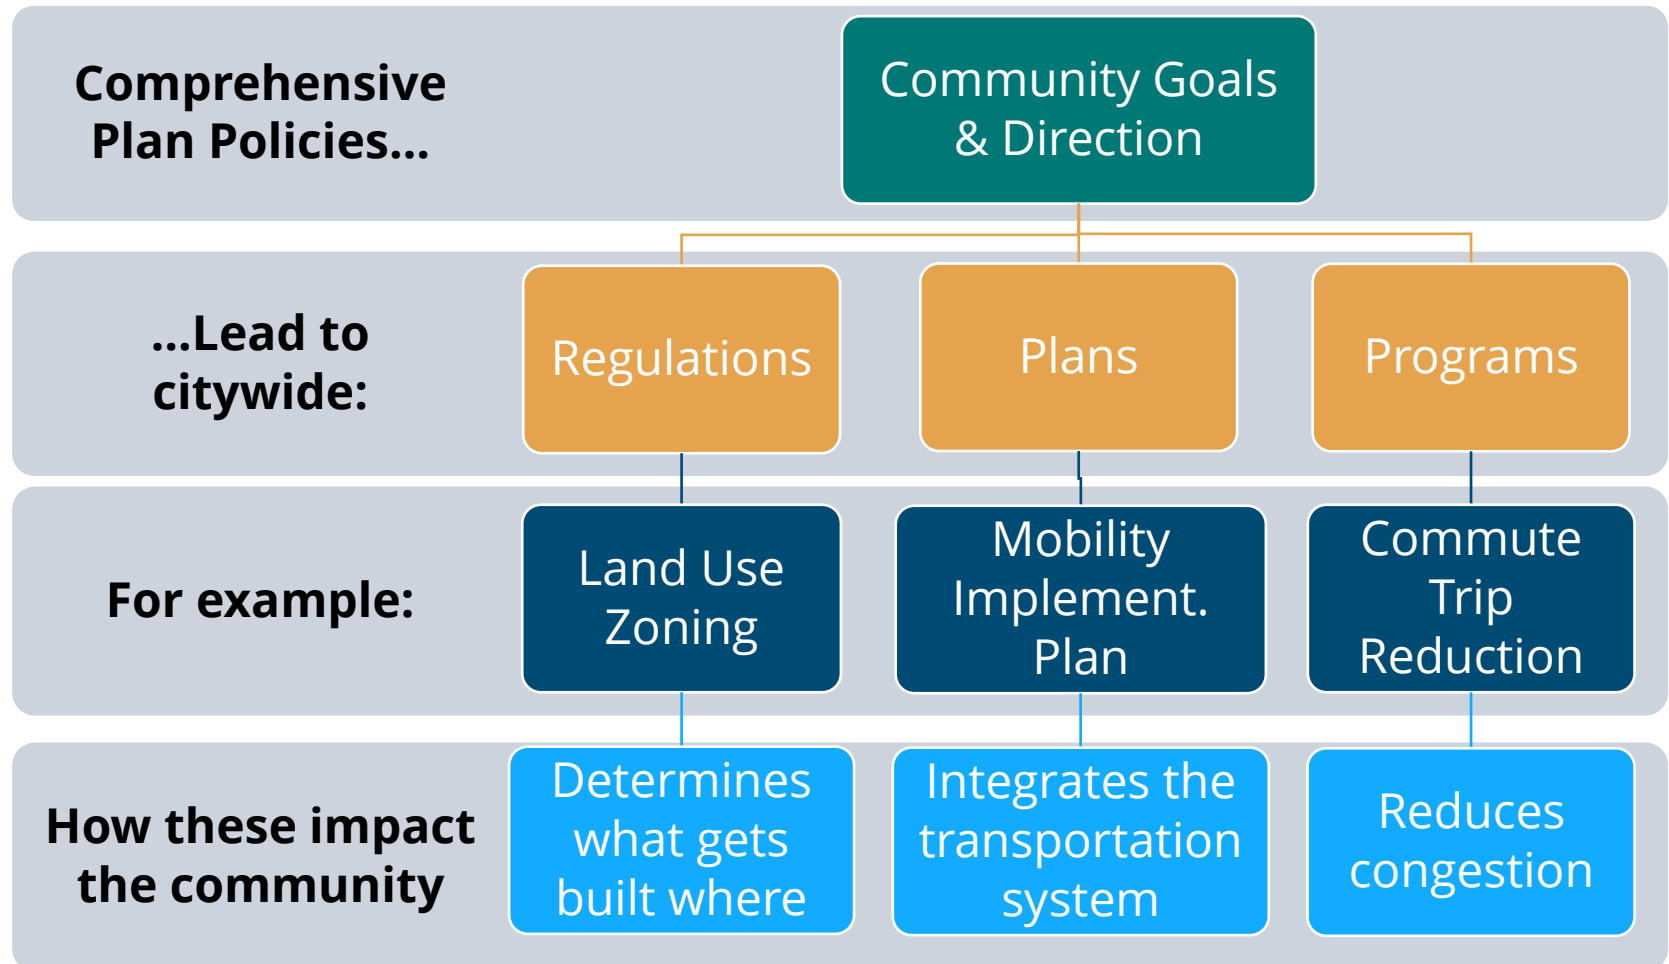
Comprehensive Plan Policies...

Community Goals & Direction

...Lead to citywide:

Regulations

Plans

Programs

For example:

Land Use Zoning

Mobility Implement. Plan

Commute Trip Reduction

How these impact the community

Determines what gets built where

Integrates the transportation system

Reduces congestion